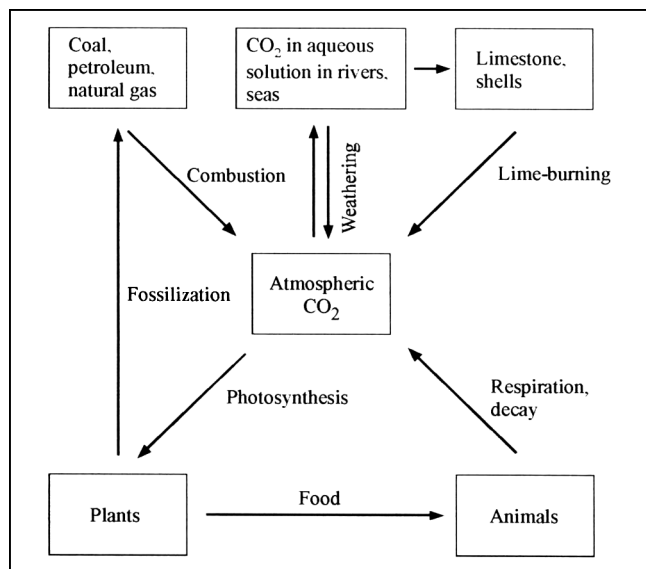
Coal, petroleum, natural gas

$CO_2$ in aqueous solution in rivers, seas

Limestone, shells

Combustion

Weathering

Lime-burning

Fossilization

Atmospheric $CO_2$

Photosynthesis

Respiration, decay

Plants

Food

Animals